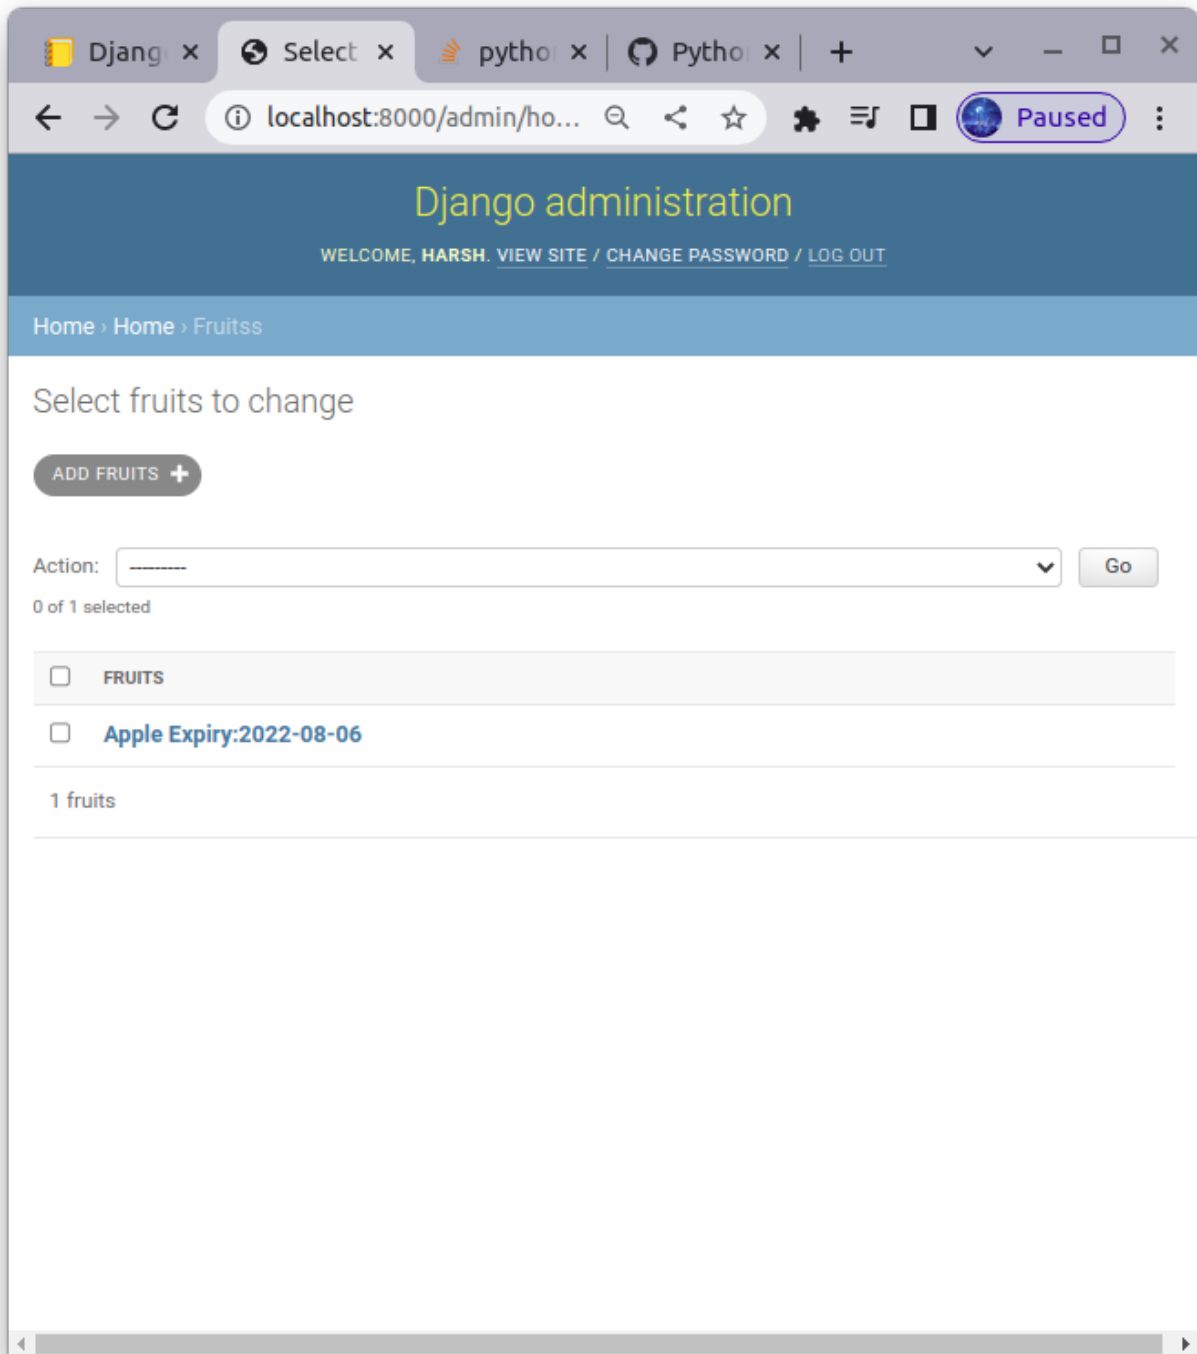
Djang ×
Select ×
pytho ×
Pytho ×
+

localhost:8000/admin/ho...

Paused

Django administration

WELCOME, HARSH. VIEW SITE / CHANGE PASSWORD / LOG OUT

Home › Home › Fruitss

Select fruits to change

ADD FRUITS +

Action: ---------
Go

0 of 1 selected

FRUITS

Apple Expiry:2022-08-06

1 fruits